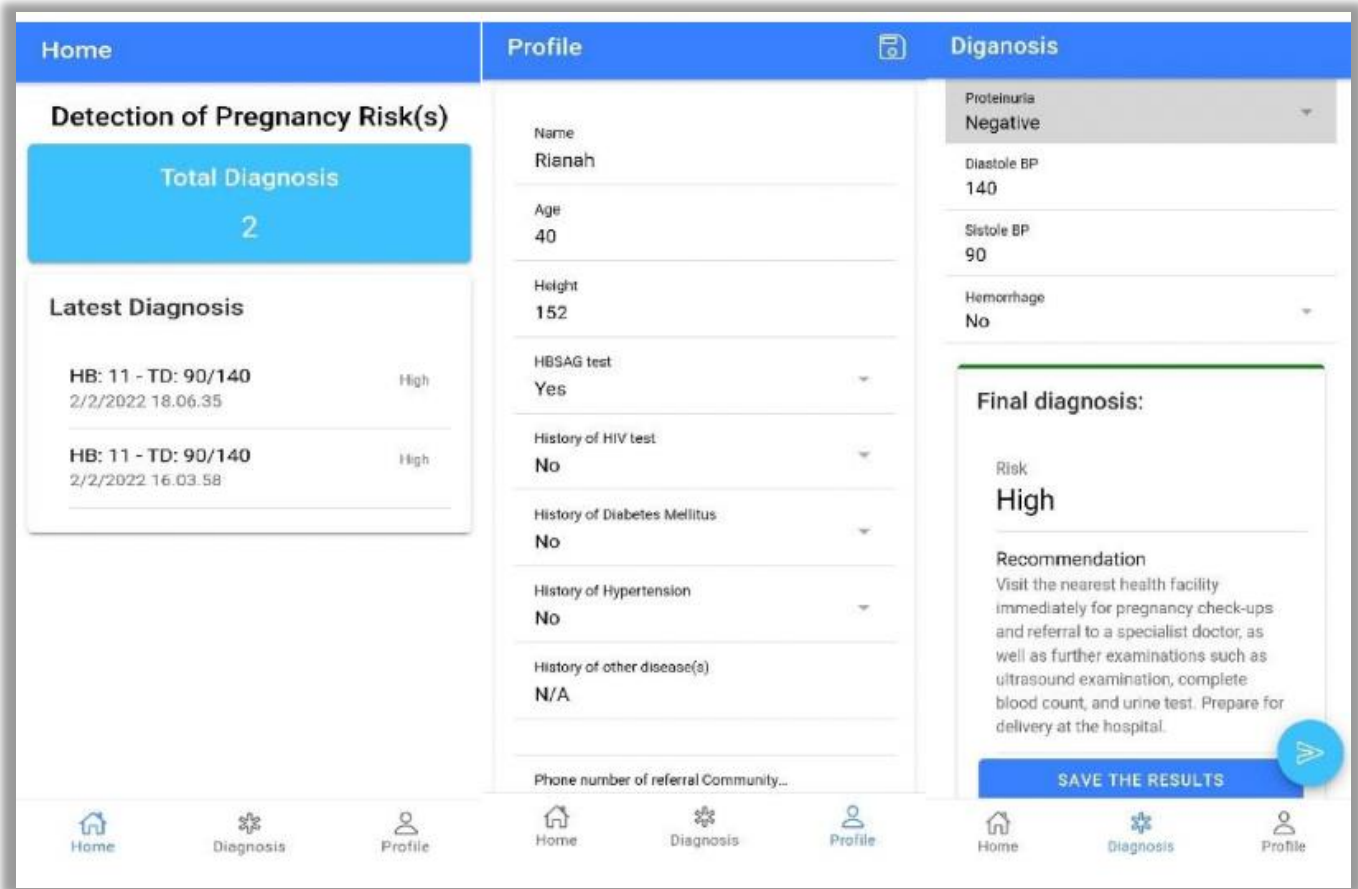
Home

Detection of Pregnancy Risk(s)

Total Diagnosis
2

Latest Diagnosis

HB: 11 - TD: 90/140
2/2/2022 18.06.35
High

HB: 11 - TD: 90/140
2/2/2022 16.03.58
High

Home Diagnosis Profile

Profile

Name
Rianah

Age
40

Height
152

HBSAG test
Yes

History of HIV test
No

History of Diabetes Mellitus
No

History of Hypertension
No

History of other disease(s)
N/A

Phone number of referral Community...

Home Diagnosis Profile

Diganosis

Proteinuria
Negative

Diastole BP
140

Sistole BP
90

Hemorrhage
No

Final diagnosis:

Risk
High

Recommendation
Visit the nearest health facility immediately for pregnancy check-ups and referral to a specialist doctor, as well as further examinations such as ultrasound examination, complete blood count, and urine test. Prepare for delivery at the hospital.

SAVE THE RESULTS

Home Diagnosis Profile